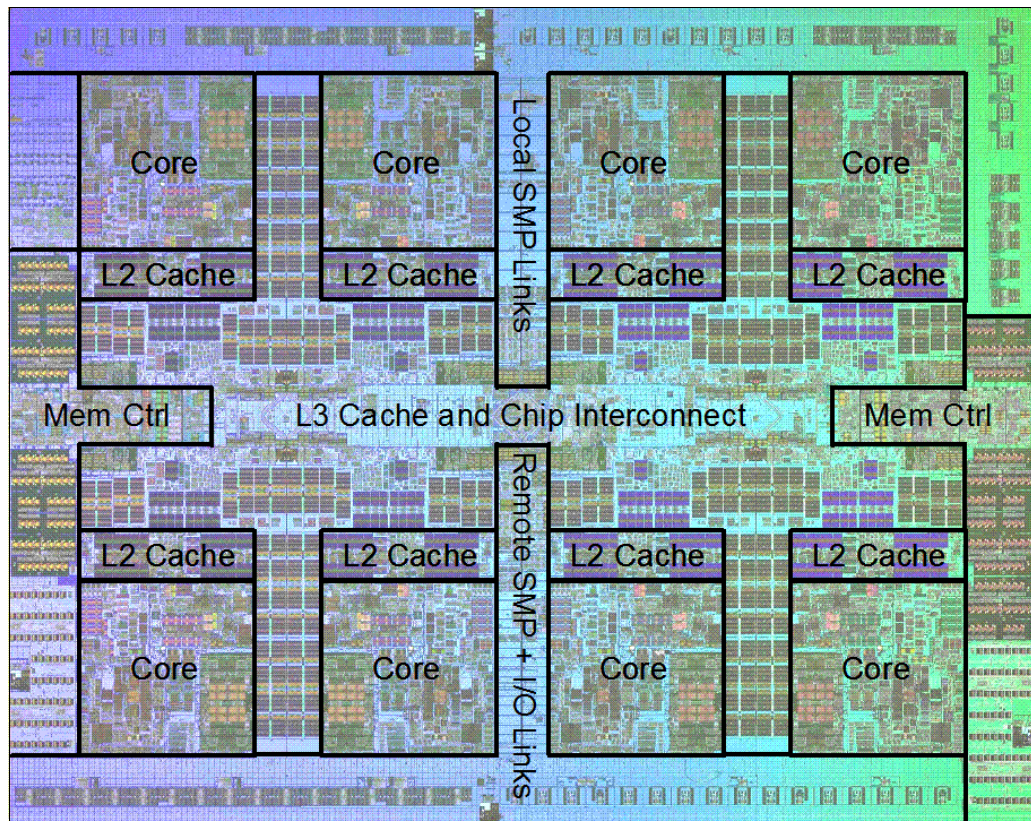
Core

Core

Local SMP Links

Core

Core

L2 Cache

L2 Cache

L2 Cache

L2 Cache

Mem Ctrl

L3 Cache and Chip Interconnect

Mem Ctrl

L2 Cache

L2 Cache

Remote SMP + I/O Links

L2 Cache

L2 Cache

Core

Core

Core

Core